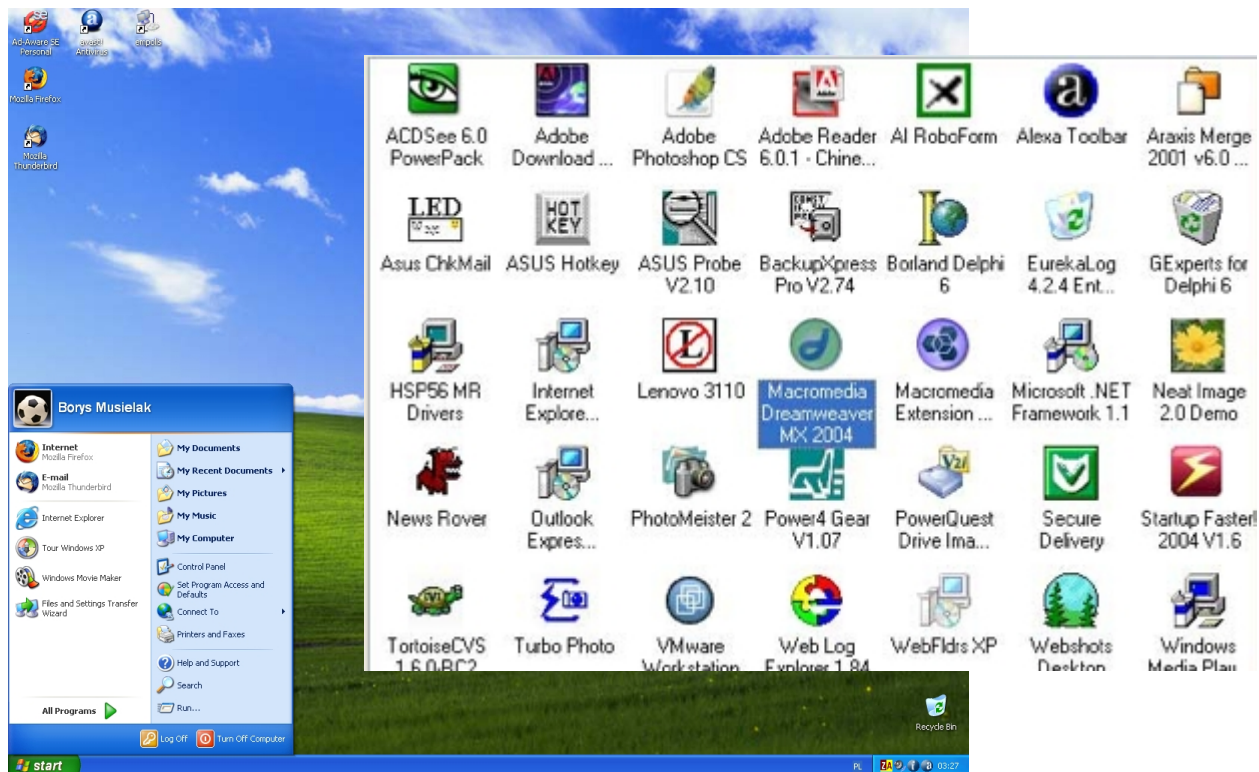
Ad-Aware SE Personal

avast! Antivirus

ampols

Mozilla Firefox

Mozilla Thunderbird

ACDSee 6.0 PowerPack

Adobe Download ...

Adobe Photoshop CS

Adobe Reader 6.0.1 - Chine...

AI RoboForm

Alexa Toolbar

Araxis Merge 2001 v6.0 ...

Asus ChkMail

ASUS Hotkey

ASUS Probe V2.10

BackupXpress Pro V2.74

Borland Delphi 6

EurekaLog 4.2.4 Ent...

GExperts for Delphi 6

HSP56 MR Drivers

Internet Explore...

Lenovo 3110

Macromedia Dreamweaver MX 2004

Macromedia Extension ...

Microsoft .NET Framework 1.1

Neat Image 2.0 Demo

News Rover

Outlook Expres...

PhotoMeister 2

Power4 Gear V1.07

PowerQuest Drive Ima...

Secure Delivery

Startup Faster! 2004 V1.6

TortoiseCVS 1.6.0-RC2

Turbo Photo

VMware Workstation

Web Log Explorer 1.84

WebFldrs XP

Webshots Desktop

Windows Media Play

Borys Musielak

Internet
Mozilla Firefox

E-mail
Mozilla Thunderbird

Internet Explorer

Tour Windows XP

Windows Movie Maker

Files and Settings Transfer Wizard

All Programs

My Documents

My Recent Documents

My Pictures

My Music

My Computer

Control Panel

Set Program Access and Defaults

Connect To

Printers and Faxes

Help and Support

Search

Run...

Log Off

Turn Off Computer

Recycle Bin

start

PL

03:27